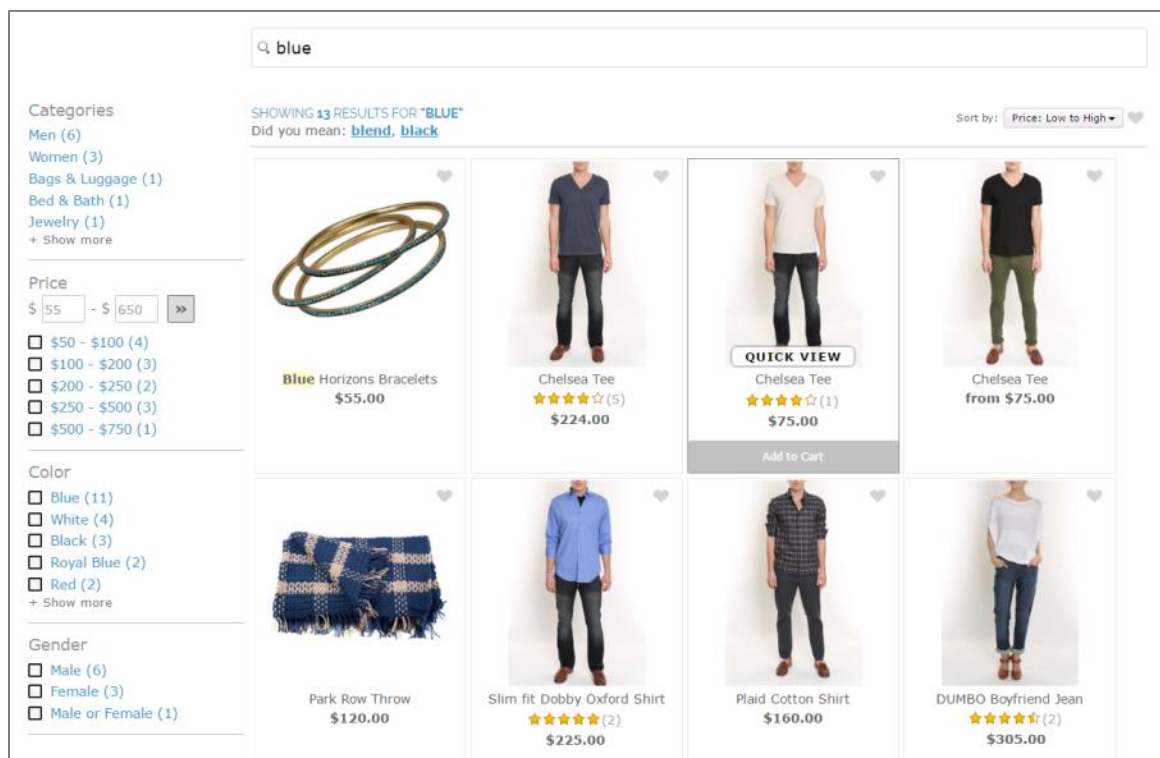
blue

Categories
Men (6)
Women (3)
Bags & Luggage (1)
Bed & Bath (1)
Jewelry (1)
+ Show more

Price
$ 55 - $ 650 »
$50 - $100 (4)
$100 - $200 (3)
$200 - $250 (2)
$250 - $500 (3)
$500 - $750 (1)

Color
Blue (11)
White (4)
Black (3)
Royal Blue (2)
Red (2)
+ Show more

Gender
Male (6)
Female (3)
Male or Female (1)

SHOWING 13 RESULTS FOR "BLUE"
Did you mean: blend, black

Sort by: Price: Low to High

Blue Horizons Bracelets
$55.00

Chelsea Tee
(5)
$224.00

QUICK VIEW
Chelsea Tee
(1)
$75.00
Add to Cart

Chelsea Tee
from $75.00

Park Row Throw
$120.00

Slim fit Dobby Oxford Shirt
(2)
$225.00

Plaid Cotton Shirt
$160.00

DUMBO Boyfriend Jean
(2)
$305.00